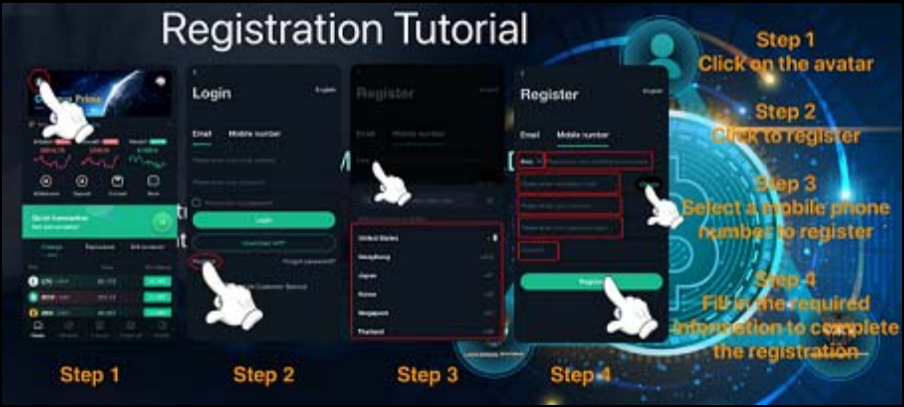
Registration Tutorial

Step 1
Click on the avatar

Step 2
Click to register

Step 3
Select a mobile phone number to register

Step 4
Fill in the required information to complete the registration

Login
English
Email
Mobile number
Login
Download APP
Forgot password?
Register

Register
Email
Mobile number
United States
Hong Kong
Japan
Korea
Singapore
Thailand

Register
English
Email
Mobile number
Register

Quick transaction

Step 1
Step 2
Step 3
Step 4